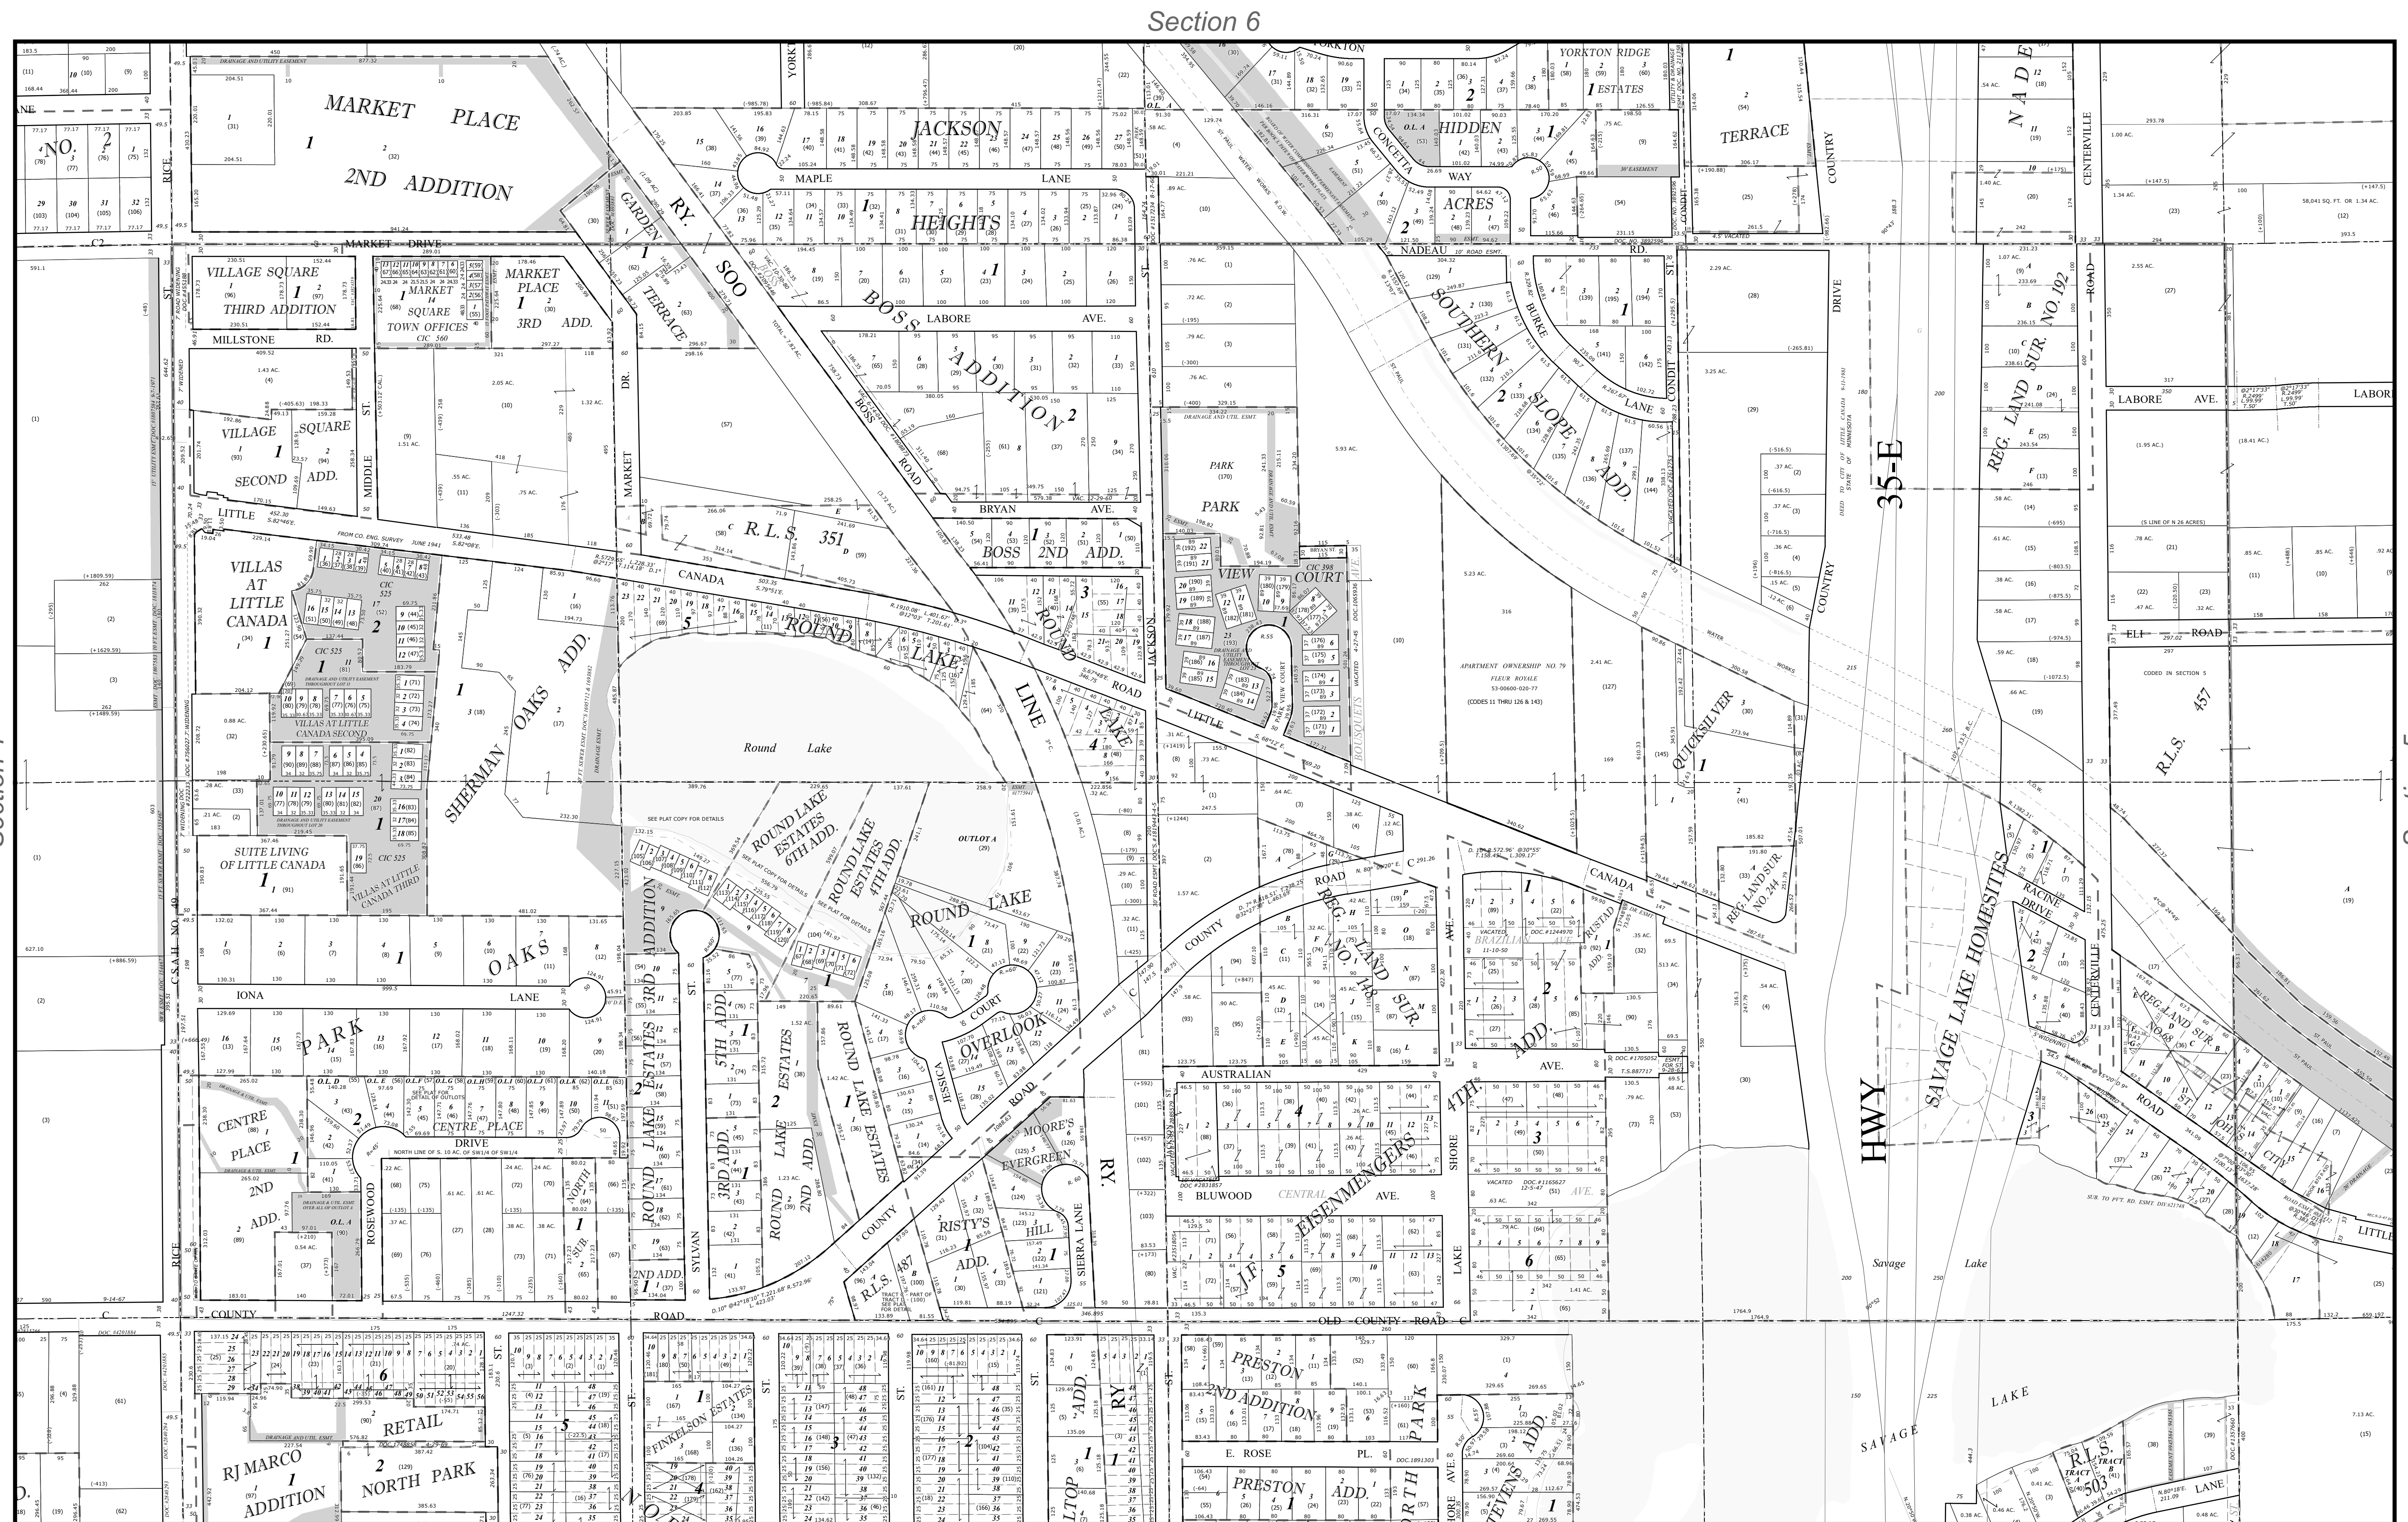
Section 6

MARKET PLACE 2ND ADDITION

MARKET DRIVE

VILLAGE SQUARE THIRD ADDITION

MILLSTONE RD.

MARKET SQUARE TOWN OFFICES

MARKET PLACE 3RD ADD.

VILLAGE SQUARE SECOND ADD.

LITTLE CANADA

VILLAS AT LITTLE CANADA

VILLAS AT LITTLE CANADA SECOND

VILLAS AT LITTLE CANADA THIRD

SUITE LIVING OF LITTLE CANADA

SHERMAN OAKS ADD.

OAKS PARK

IONA LANE

CENTRE PLACE

CENTRE PLACE DRIVE

2ND ADD.

ROSEWOOD

RICE

COUNTY ROAD C

SOO RY.

GARDEN TERRACE

BOSS ADDITION 2

BOSS 2ND ADD.

LABORE AVE.

BRYAN AVE.

R.L.S. 351

MAPLE LANE

JACKSON HEIGHTS

ROUND LAKE

Round Lake

ROUND LAKE ESTATES 6TH ADD.

ROUND LAKE ESTATES 4TH ADD.

ROUND LAKE ESTATES 3RD ADDITION

ROUND LAKE ESTATES 5TH ADD.

ROUND LAKE ESTATES 2ND ADD.

ROUND LAKE ESTATES 3RD ADD.

ROUND LAKE ESTATES 2ND ADD.

ROUND LAKE ESTATES

OVERLOOK COURT

JESSICA

SYLVAN ST.

LINE

OUTLOT A

RISTY'S ADD.

EVERGREEN HILL

MOORE'S

SIERRA LANE

R.L.S. 487

NADEAU RD.

YORKTON RIDGE ESTATES

HIDDEN ACRES

CONCETTA WAY

SOUTHERN SLOPE ADD.

BURKE LANE

PARK VIEW COURT

PARK

BOUSQUETS VACATED

APARTMENT OWNERSHIP NO. 79 FLEUR ROYALE

TERRACE

COUNTRY DRIVE

QUICKSILVER

REG. LAND SUR. NO. 241

REG. LAND SUR. NO. 148

AUSTRALIAN AVE.

BLUWOOD AVE.

CENTRAL AVE.

J.F. EISENMENGERS ADD.

4TH ADD.

SHORE LAKE

BRAZILIAN AVE.

VACATED

35-E

HWY

SAVAGE LAKE HOMESITES

Savage Lake

SAVAGE LAKE

RACINE DRIVE

REG. LAND SUR. NO. 192

REG. LAND SUR. NO. 68

CENTERVILLE ROAD

LABORE AVE.

ELI ROAD

R.L.S. 457

R.L.S. 502

OLD COUNTY ROAD C

RETAIL

RJ MARCO ADDITION

NORTH PARK

FINKELSON ESTATES

PRESTON 2ND ADDITION

PRESTON ADD.

E. ROSE PL.

NORTH PARK

STEVENS ADD.

LANE

LITTLE

ST. PAUL